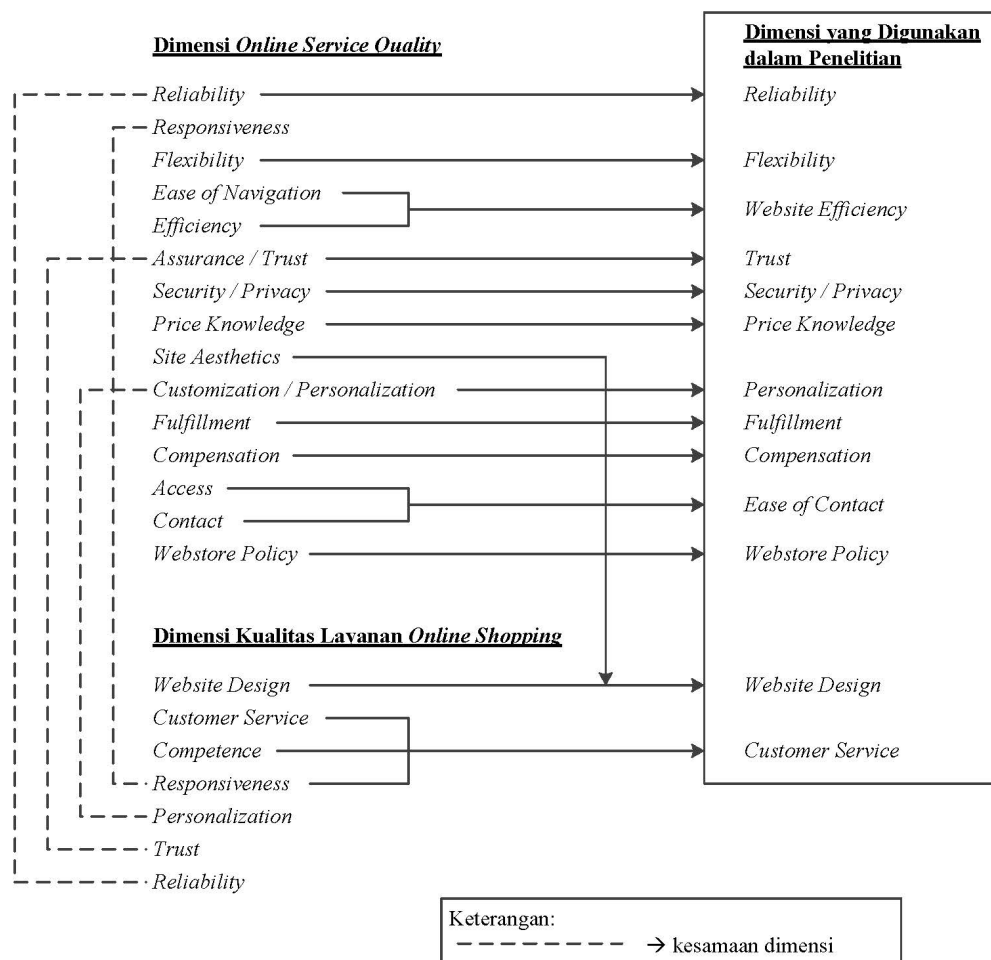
Dimensi Online Service Quality

Dimensi yang Digunakan dalam Penelitian

Reliability
Responsiveness
Flexibility
Ease of Navigation
Efficiency
Assurance / Trust
Security / Privacy
Price Knowledge
Site Aesthetics
Customization / Personalization
Fulfillment
Compensation
Access
Contact
Webstore Policy

Reliability
Flexibility
Website Efficiency
Trust
Security / Privacy
Price Knowledge
Personalization
Fulfillment
Compensation
Ease of Contact
Webstore Policy

Dimensi Kualitas Layanan Online Shopping

Website Design
Customer Service
Competence
Responsiveness
Personalization
Trust
Reliability

Website Design
Customer Service

Keterangan:
$\rightarrow$ kesamaan dimensi